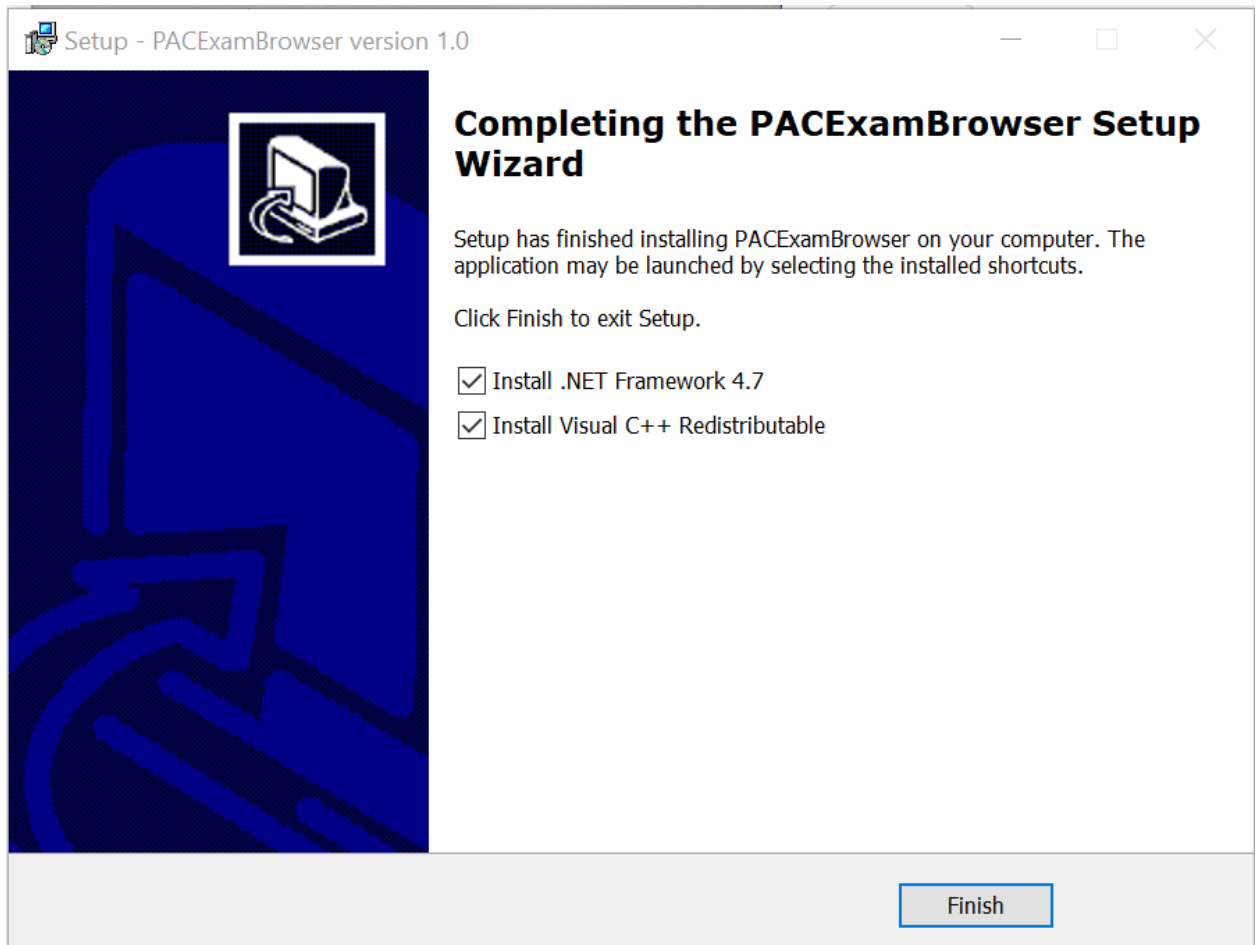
Setup - PACExamBrowser version 1.0

Completing the PACExamBrowser Setup Wizard

Setup has finished installing PACExamBrowser on your computer. The application may be launched by selecting the installed shortcuts.

Click Finish to exit Setup.

Install .NET Framework 4.7

Install Visual C++ Redistributable

Finish